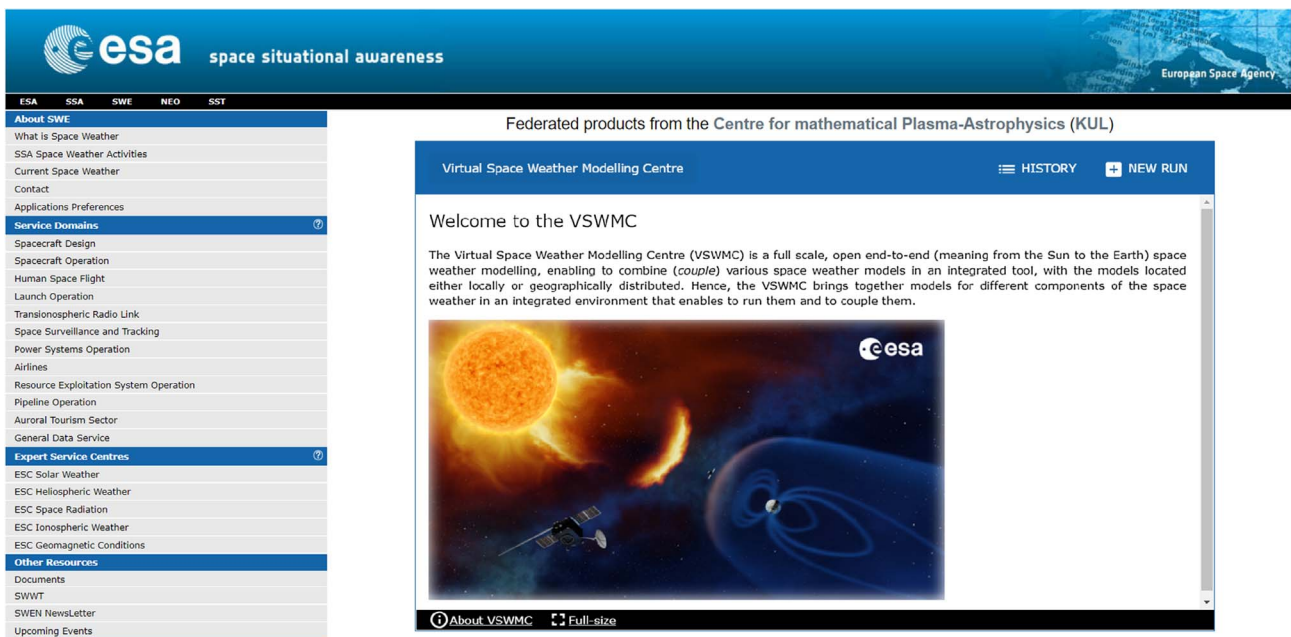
esa space situational awareness

European Space Agency

ESA SSA SWE NEO SST

About SWE
What is Space Weather
SSA Space Weather Activities
Current Space Weather
Contact
Applications Preferences

Service Domains
Spacecraft Design
Spacecraft Operation
Human Space Flight
Launch Operation
Transionospheric Radio Link
Space Surveillance and Tracking
Power Systems Operation
Airlines
Resource Exploitation System Operation
Pipeline Operation
Auroral Tourism Sector
General Data Service

Expert Service Centres
ESC Solar Weather
ESC Heliospheric Weather
ESC Space Radiation
ESC Ionospheric Weather
ESC Geomagnetic Conditions

Other Resources
Documents
SWWT
SWEN NewsLetter
Upcoming Events

Federated products from the Centre for mathematical Plasma-Astrophysics (KUL)

Virtual Space Weather Modelling Centre

HISTORY

NEW RUN

Welcome to the VSWMC

The Virtual Space Weather Modelling Centre (VSWMC) is a full scale, open end-to-end (meaning from the Sun to the Earth) space weather modelling, enabling to combine (couple) various space weather models in an integrated tool, with the models located either locally or geographically distributed. Hence, the VSWMC brings together models for different components of the space weather in an integrated environment that enables to run them and to couple them.

esa

About VSWMC Full-size